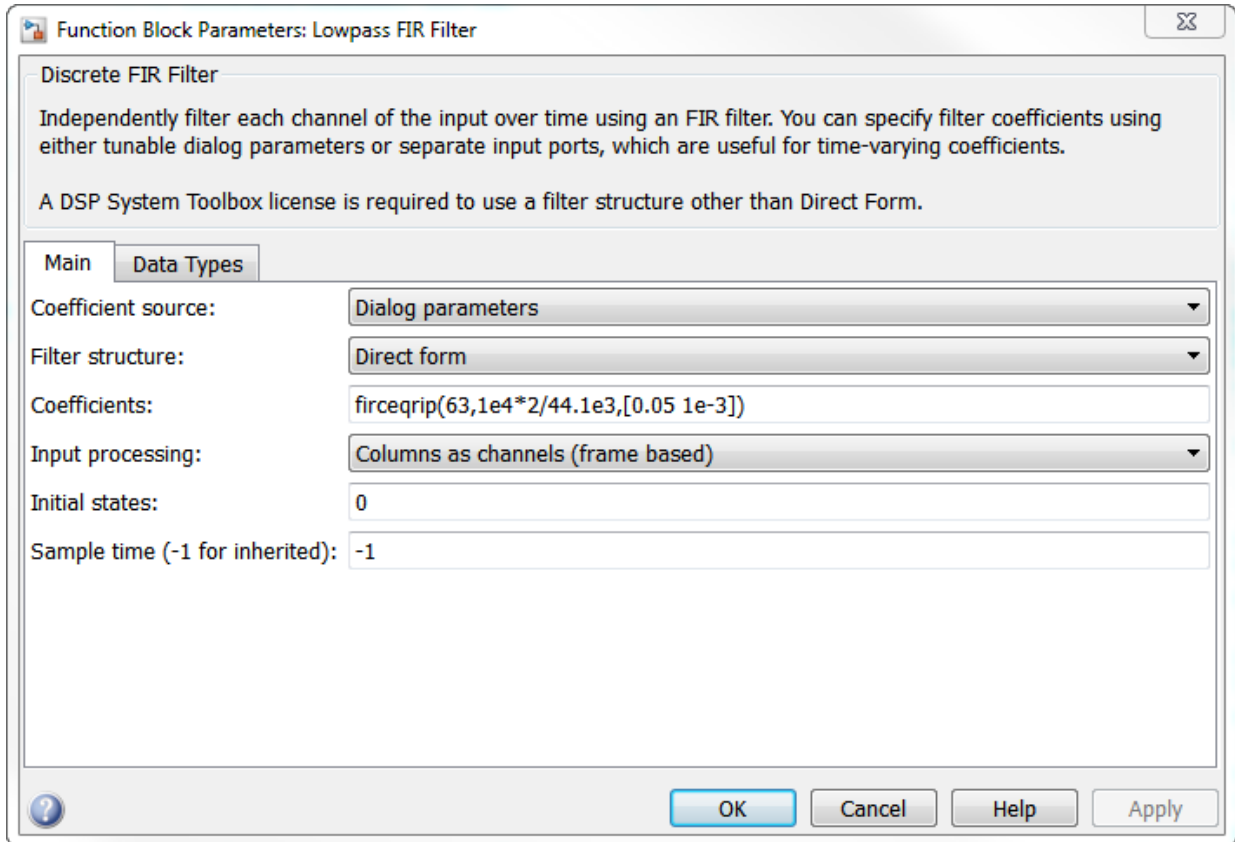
Function Block Parameters: Lowpass FIR Filter

Discrete FIR Filter

Independently filter each channel of the input over time using an FIR filter. You can specify filter coefficients using either tunable dialog parameters or separate input ports, which are useful for time-varying coefficients.

A DSP System Toolbox license is required to use a filter structure other than Direct Form.

Main | Data Types

Coefficient source: Dialog parameters

Filter structure: Direct form

Coefficients: firceqrip(63,1e4*2/44.1e3,[0.05 1e-3])

Input processing: Columns as channels (frame based)

Initial states: 0

Sample time (-1 for inherited): -1

OK | Cancel | Help | Apply